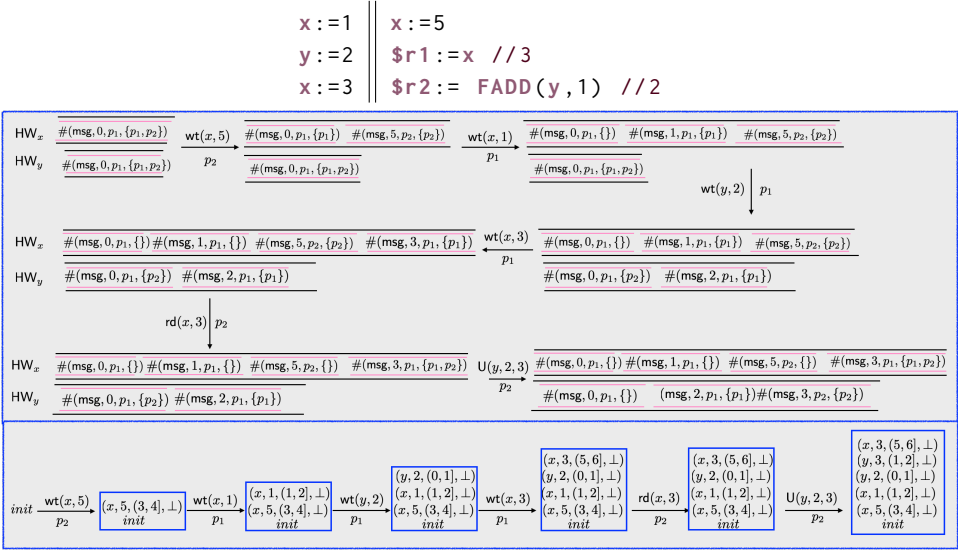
x:=1 || x:=5
y:=2 || $r1:=x //3
x:=3 || $r2:= FADD(y,1) //2

HW$_x$ $\#(\text{msg},0,p_1,\{p_1,p_2\})$
HW$_y$ $\#(\text{msg},0,p_1,\{p_1,p_2\})$

$\text{wt}(x,5)$ $p_2$

$\#(\text{msg},0,p_1,\{p_1\})$ $\#(\text{msg},5,p_2,\{p_2\})$
$\#(\text{msg},0,p_1,\{p_1,p_2\})$

$\text{wt}(x,1)$ $p_1$

$\#(\text{msg},0,p_1,\{\})$ $\#(\text{msg},1,p_1,\{p_1\})$ $\#(\text{msg},5,p_2,\{p_2\})$
$\#(\text{msg},0,p_1,\{p_1,p_2\})$

$\text{wt}(y,2)$ $p_1$

HW$_x$ $\#(\text{msg},0,p_1,\{\})$ $\#(\text{msg},1,p_1,\{\})$ $\#(\text{msg},5,p_2,\{p_2\})$ $\#(\text{msg},3,p_1,\{p_1\})$
HW$_y$ $\#(\text{msg},0,p_1,\{p_2\})$ $\#(\text{msg},2,p_1,\{p_1\})$

$\text{wt}(x,3)$ $p_1$

$\#(\text{msg},0,p_1,\{\})$ $\#(\text{msg},1,p_1,\{p_1\})$ $\#(\text{msg},5,p_2,\{p_2\})$
$\#(\text{msg},0,p_1,\{p_2\})$ $\#(\text{msg},2,p_1,\{p_1\})$

$\text{rd}(x,3)$ $p_2$

HW$_x$ $\#(\text{msg},0,p_1,\{\})$ $\#(\text{msg},1,p_1,\{\})$ $\#(\text{msg},5,p_2,\{\})$ $\#(\text{msg},3,p_1,\{p_1,p_2\})$
HW$_y$ $\#(\text{msg},0,p_1,\{p_2\})$ $\#(\text{msg},2,p_1,\{p_1\})$

$\text{U}(y,2,3)$ $p_2$

$\#(\text{msg},0,p_1,\{\})$ $\#(\text{msg},1,p_1,\{\})$ $\#(\text{msg},5,p_2,\{\})$ $\#(\text{msg},3,p_1,\{p_1,p_2\})$
$\#(\text{msg},0,p_1,\{\})$ $(\text{msg},2,p_1,\{p_1\})$ $\#(\text{msg},3,p_2,\{p_2\})$

$init$ $\text{wt}(x,5)$ $p_2$ $(x,5,(3,4],\bot)$ $init$ $\text{wt}(x,1)$ $p_1$ $(x,1,(1,2],\bot)$ $(x,5,(3,4],\bot)$ $init$ $\text{wt}(y,2)$ $p_1$ $(y,2,(0,1],\bot)$ $(x,1,(1,2],\bot)$ $(x,5,(3,4],\bot)$ $init$ $\text{wt}(x,3)$ $p_1$ $(x,3,(5,6],\bot)$ $(y,2,(0,1],\bot)$ $(x,1,(1,2],\bot)$ $(x,5,(3,4],\bot)$ $init$ $\text{rd}(x,3)$ $p_2$ $(x,3,(5,6],\bot)$ $(y,2,(0,1],\bot)$ $(x,1,(1,2],\bot)$ $(x,5,(3,4],\bot)$ $init$ $\text{U}(y,2,3)$ $p_2$ $(x,3,(5,6],\bot)$ $(y,3,(1,2],\bot)$ $(y,2,(0,1],\bot)$ $(x,1,(1,2],\bot)$ $(x,5,(3,4],\bot)$ $init$